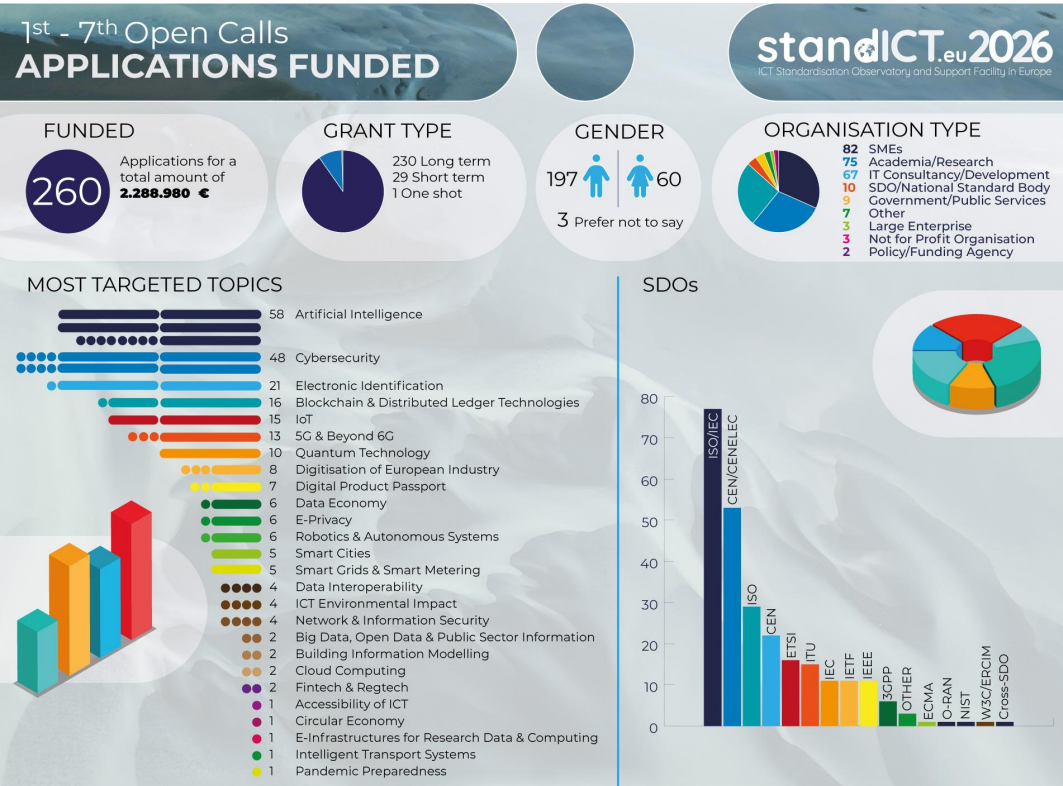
1st - 7th Open Calls
APPLICATIONS FUNDED

standICT.eu2026
ICT Standardisation Observatory and Support Facility in Europe

FUNDED
260
Applications for a total amount of 2.288.980 €

GRANT TYPE
230 Long term
29 Short term
1 One shot

GENDER
197
60
3 Prefer not to say

ORGANISATION TYPE
82 SMEs
75 Academia/Research
67 IT Consultancy/Development
10 SDO/National Standard Body
9 Government/Public Services
7 Other
3 Large Enterprise
3 Not for Profit Organisation
2 Policy/Funding Agency

MOST TARGETED TOPICS
58 Artificial Intelligence
48 Cybersecurity
21 Electronic Identification
16 Blockchain & Distributed Ledger Technologies
15 IoT
13 5G & Beyond 6G
10 Quantum Technology
8 Digitisation of European Industry
7 Digital Product Passport
6 Data Economy
6 E-Privacy
6 Robotics & Autonomous Systems
5 Smart Cities
5 Smart Grids & Smart Metering
4 Data Interoperability
4 ICT Environmental Impact
4 Network & Information Security
2 Big Data, Open Data & Public Sector Information
2 Building Information Modelling
2 Cloud Computing
2 Fintech & Regtech
1 Accessibility of ICT
1 Circular Economy
1 E-Infrastructures for Research Data & Computing
1 Intelligent Transport Systems
1 Pandemic Preparedness

SDOs
80
70
60
50
40
30
20
10
0
ISO/IEC
CEN/CENELEC
ISO
CEN
ETSI
ITU
IEC
IETF
IEEE
3GPP
OTHER
ECMA
O-RAN
NIST
W3C/ERCIM
Cross-SDO